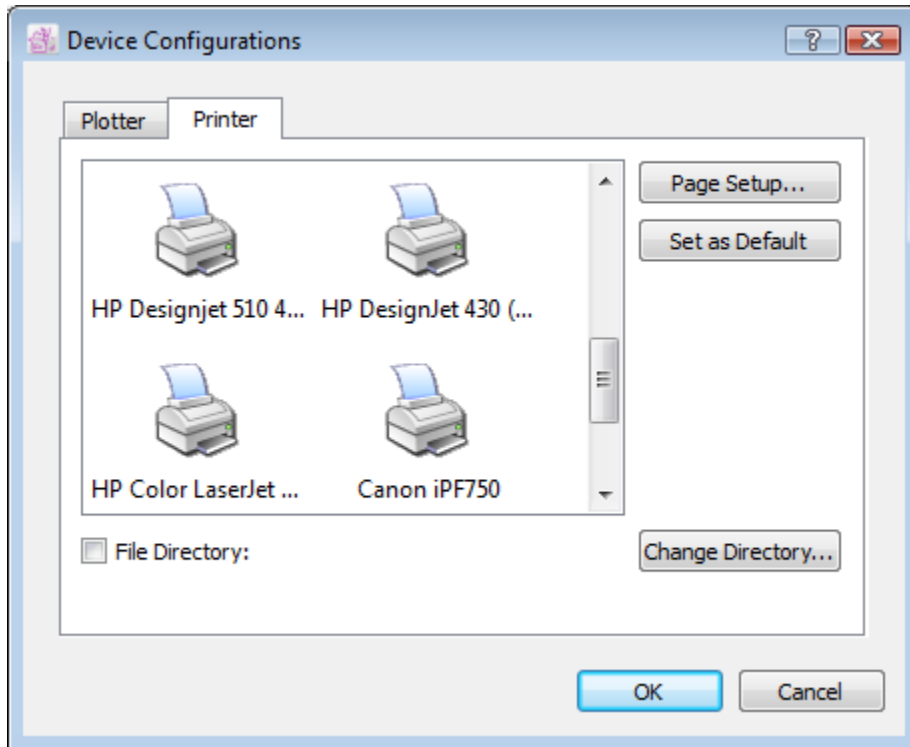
Device Configurations

?

Plotter

Printer

HP Designjet 510 4...

HP DesignJet 430 (...

HP Color LaserJet ...

Canon iPF750

Page Setup...

Set as Default

File Directory:

Change Directory...

OK

Cancel